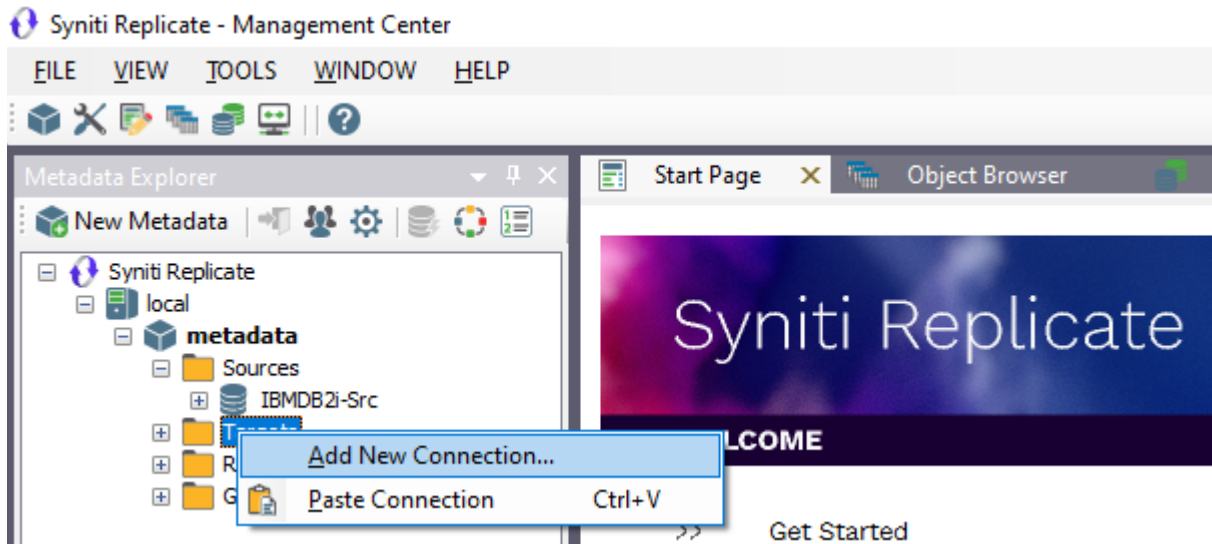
Syniti Replicate - Management Center

FILE VIEW TOOLS WINDOW HELP

Metadata Explorer

New Metadata

Syniti Replicate
local
metadata
Sources
IBMDB2i-Src
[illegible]
R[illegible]
G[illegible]

Add New Connection...
Paste Connection Ctrl+V

Start Page
Object Browser

Syniti Replicate

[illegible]LCOME

>> Get Started